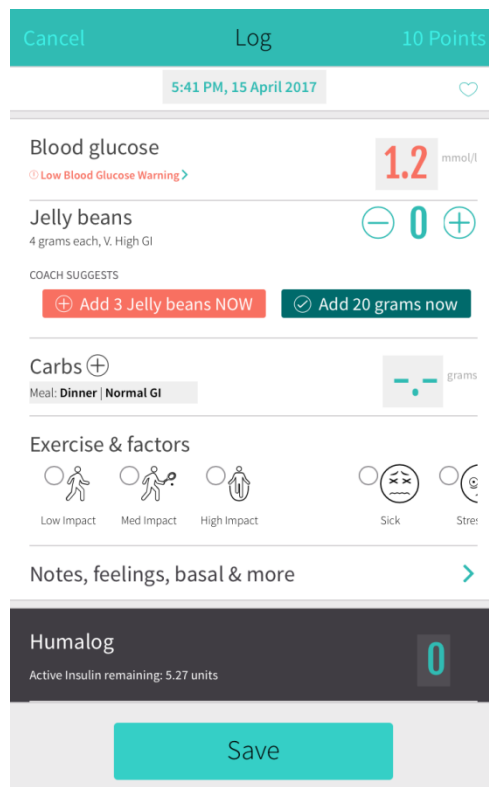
Cancel Log 10 Points

5:41 PM, 15 April 2017

Blood glucose
Low Blood Glucose Warning
1.2 mmol/l

Jelly beans
4 grams each, V. High GI
0

COACH SUGGESTS
Add 3 Jelly beans NOW
Add 20 grams now

Carbs
Meal: Dinner | Normal GI
-.- grams

Exercise & factors
Low Impact
Med Impact
High Impact
Sick
Stres

Notes, feelings, basal & more

Humalog
Active Insulin remaining: 5.27 units
0

Save